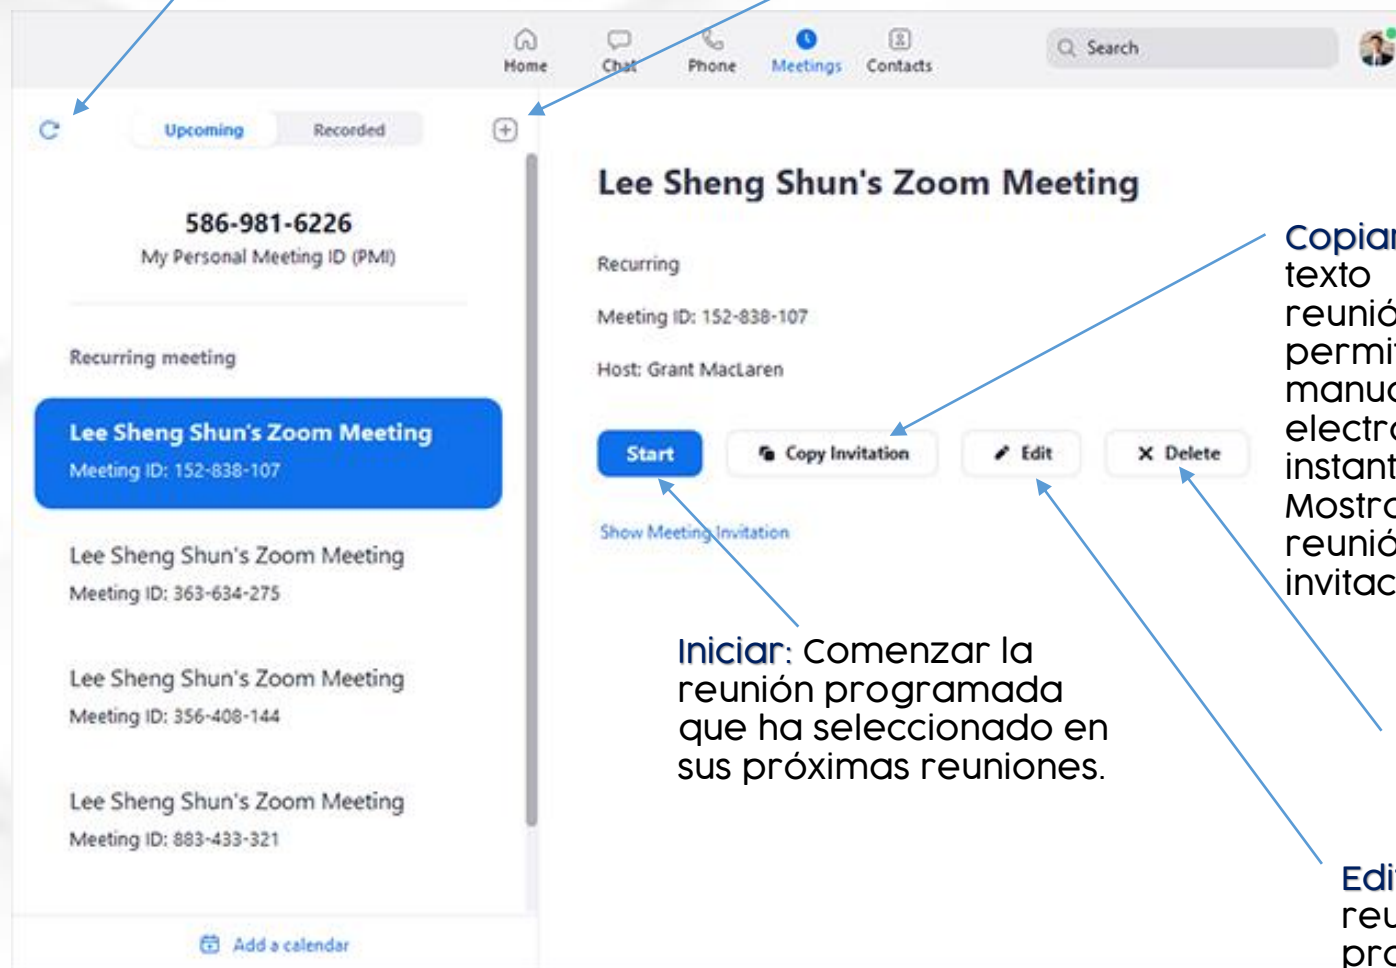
Home Chat Phone Meetings Contacts

Search

Upcoming Recorded

586-981-6226
My Personal Meeting ID (PMI)

Recurring meeting

Lee Sheng Shun's Zoom Meeting
Meeting ID: 152-838-107

Lee Sheng Shun's Zoom Meeting
Meeting ID: 363-634-275

Lee Sheng Shun's Zoom Meeting
Meeting ID: 356-408-144

Lee Sheng Shun's Zoom Meeting
Meeting ID: 883-433-321

Add a calendar

Lee Sheng Shun's Zoom Meeting

Recurring

Meeting ID: 152-838-107

Host: Grant MacLaren

Start

Copy Invitation

Edit

Delete

Show Meeting Invitation

Copiar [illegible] texto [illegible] reunió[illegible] permi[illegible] manua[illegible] electr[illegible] instant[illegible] Mostra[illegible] reunió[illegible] invitac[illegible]

Iniciar: Comenzar la reunión programada que ha seleccionado en sus próximas reuniones.

Edi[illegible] reu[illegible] pro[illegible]